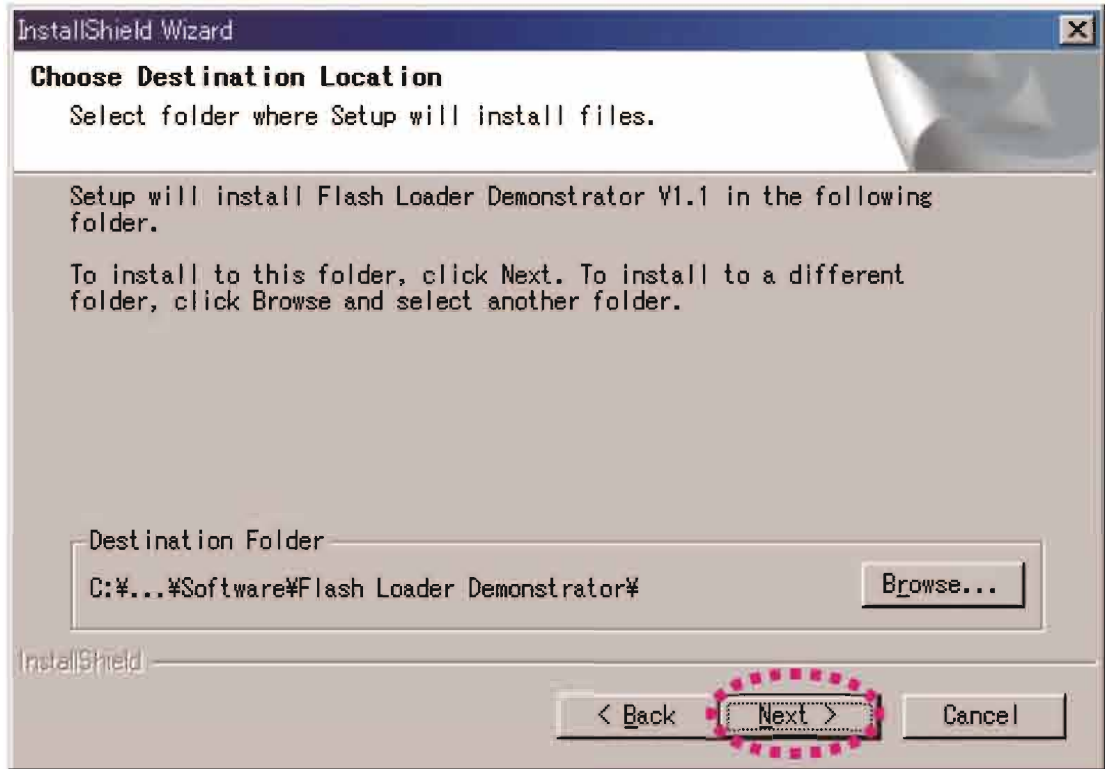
InstallShield Wizard

Choose Destination Location

Select folder where Setup will install files.

Setup will install Flash Loader Demonstrator V1.1 in the following folder.

To install to this folder, click Next. To install to a different folder, click Browse and select another folder.

Destination Folder

C:¥...¥Software¥Flash Loader Demonstrator¥

Browse...

InstallShield

< Back

Next >

Cancel